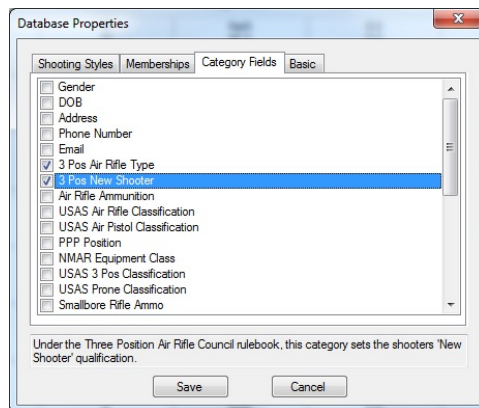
Database Properties

Shooting Styles | Memberships | Category Fields | Basic

Gender
DOB
Address
Phone Number
Email
3 Pos Air Rifle Type
3 Pos New Shooter
Air Rifle Ammunition
USAS Air Rifle Classification
USAS Air Pistol Classification
PPP Position
NMAR Equipment Class
USAS 3 Pos Classification
USAS Prone Classification
Smallbore Rifle Ammo

Under the Three Position Air Rifle Council rulebook, this category sets the shooters 'New Shooter' qualification.

Save
Cancel